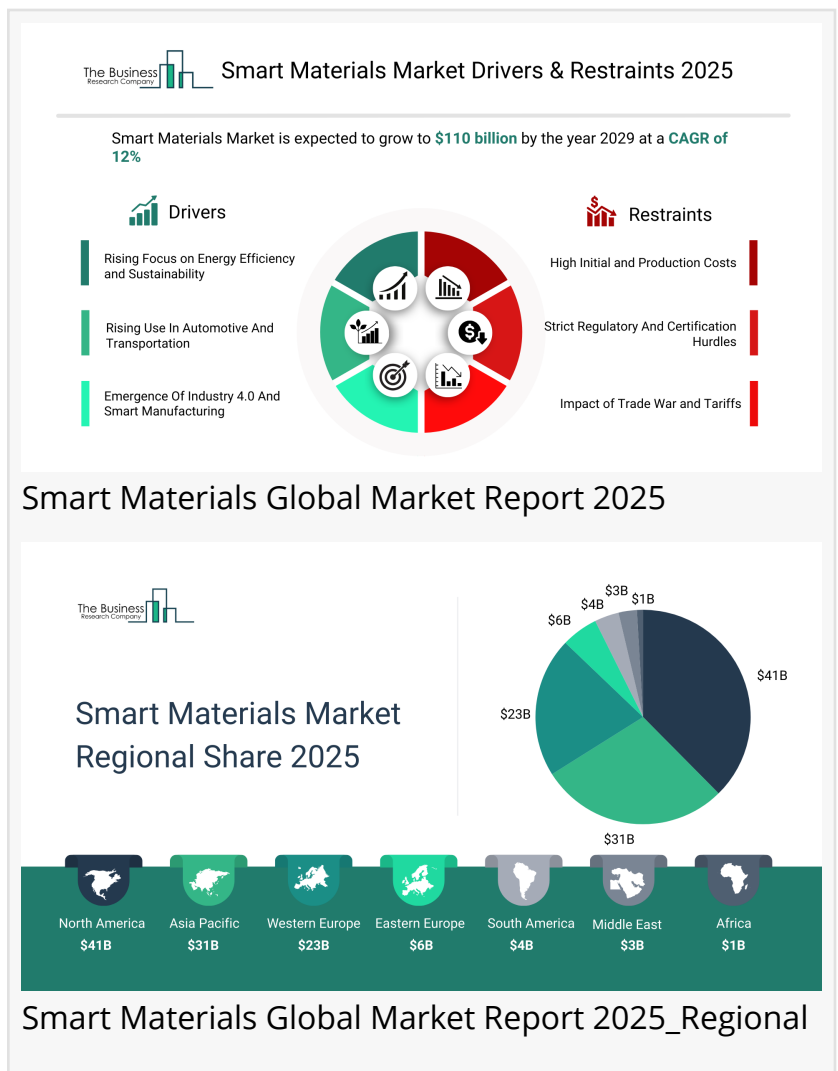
The Business Research Company

Smart Materials Market Drivers & Restraints 2025

Smart Materials Market is expected to grow to $110 billion by the year 2029 at a CAGR of 12%

Drivers

Rising Focus on Energy Efficiency and Sustainability

Rising Use In Automotive And Transportation

Emergence Of Industry 4.0 And Smart Manufacturing

Restraints

High Initial and Production Costs

Strict Regulatory And Certification Hurdles

Impact of Trade War and Tariffs

Smart Materials Global Market Report 2025

The Business Research Company

Smart Materials Market Regional Share 2025

$3B
$1B
$4B
$6B
$41B
$23B
$31B

North America $41B
Asia Pacific $31B
Western Europe $23B
Eastern Europe $6B
South America $4B
Middle East $3B
Africa $1B

Smart Materials Global Market Report 2025_Regional